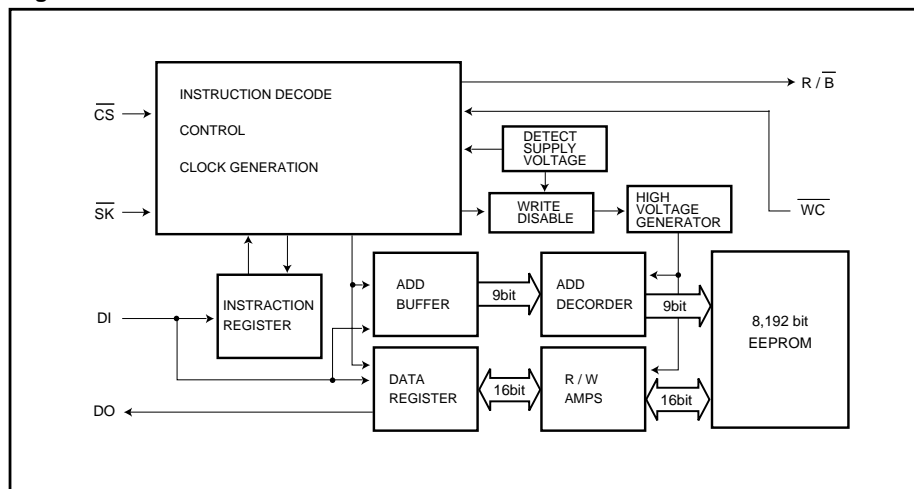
INSTRUCTION DECODE

CONTROL

CLOCK GENERATION

$\overline{CS}$

$\overline{SK}$

R / $\overline{B}$

DETECT SUPPLY VOLTAGE

WRITE DISABLE

HIGH VOLTAGE GENERATOR

$\overline{WC}$

INSTRACTION REGISTER

DI

ADD BUFFER

9bit

ADD DECORDER

9bit

8,192 bit EEPROM

DATA REGISTER

16bit

R / W AMPS

16bit

DO